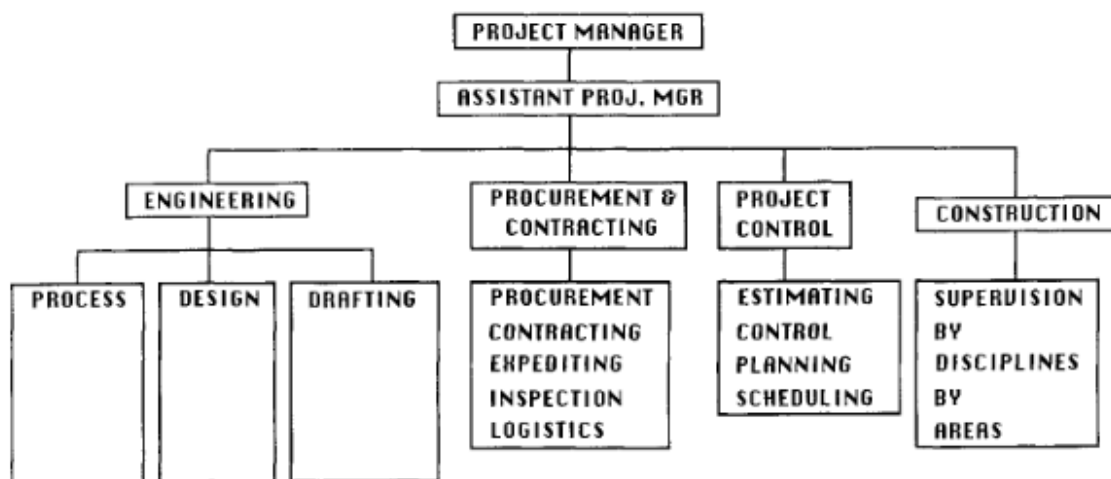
PROJECT MANAGER

ASSISTANT PROJ. MGR

ENGINEERING

PROCUREMENT & CONTRACTING

PROJECT CONTROL

CONSTRUCTION

PROCESS

DESIGN

DRAFTING

PROCUREMENT
CONTRACTING
EXPEDITING
INSPECTION
LOGISTICS

ESTIMATING
CONTROL
PLANNING
SCHEDULING

SUPERVISION
BY
DISCIPLINES
BY
AREAS